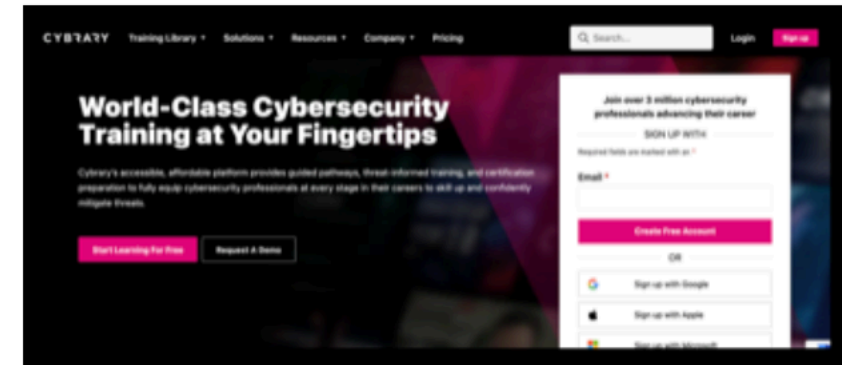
CYBRARY Training Library ▾ Solutions ▾ Resources ▾ Company ▾ Pricing

Search... Login Sign up

World-Class Cybersecurity Training at Your Fingertips

Cybrary's accessible, affordable platform provides guided pathways, threat-informed training, and certification preparation to fully equip cybersecurity professionals at every stage in their careers to skill up and confidently mitigate threats.

Start Learning For Free Request A Demo

Join over 3 million cybersecurity professionals advancing their career

SIGN UP WITH

Required fields are marked with an *

Email *

Create Free Account

OR

Sign up with Google

Sign up with Apple

Sign up with Microsoft